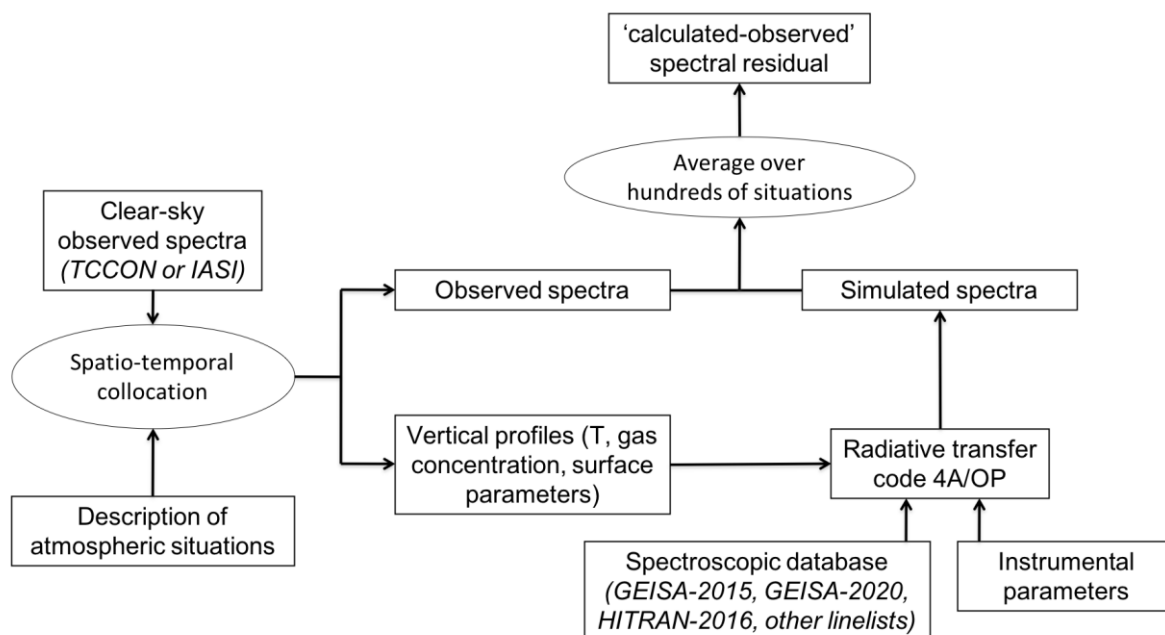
'calculated-observed' spectral residual

Average over hundreds of situations

Clear-sky observed spectra *(TCCON or IASI)*

Observed spectra

Simulated spectra

Spatio-temporal collocation

Vertical profiles (T, gas concentration, surface parameters)

Radiative transfer code 4A/OP

Description of atmospheric situations

Spectroscopic database *(GEISA-2015, GEISA-2020, HITRAN-2016, other linelists)*

Instrumental parameters